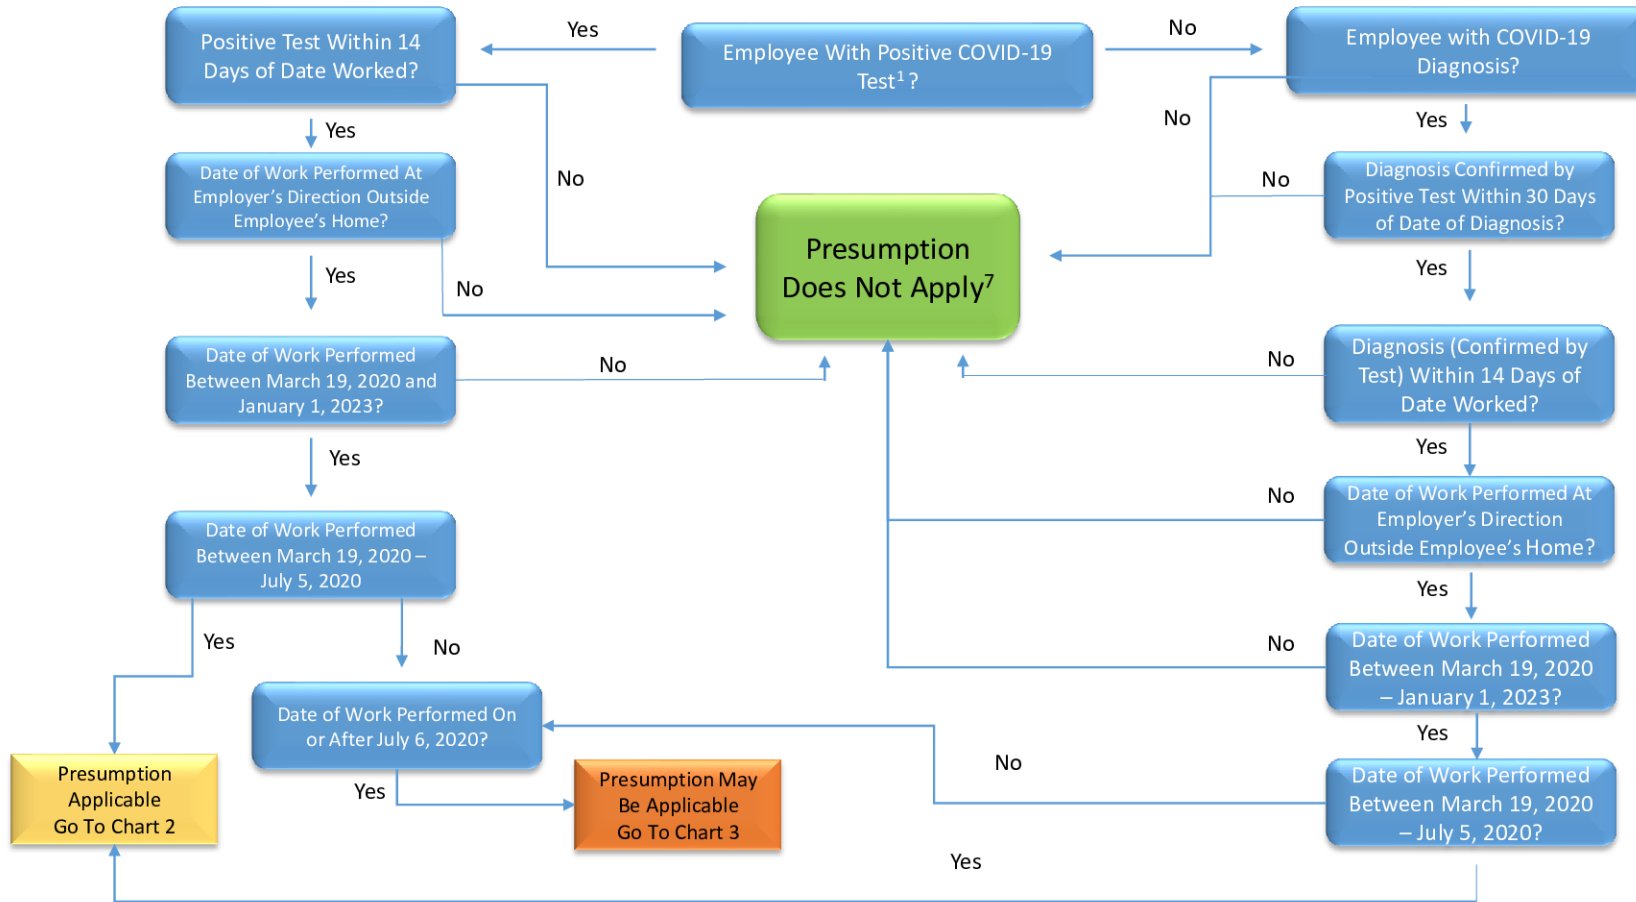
Employee With Positive COVID-19 Test$^1$?

Yes

Positive Test Within 14 Days of Date Worked?

Yes

Date of Work Performed At Employer's Direction Outside Employee's Home?

Yes

Date of Work Performed Between March 19, 2020 and January 1, 2023?

Yes

Date of Work Performed Between March 19, 2020 – July 5, 2020

Yes

No

Date of Work Performed On or After July 6, 2020?

Yes

Presumption Applicable Go To Chart 2

Presumption May Be Applicable Go To Chart 3

No

No

No

Presumption Does Not Apply$^7$

No

Employee with COVID-19 Diagnosis?

No

Yes

Diagnosis Confirmed by Positive Test Within 30 Days of Date of Diagnosis?

No

Yes

Diagnosis (Confirmed by Test) Within 14 Days of Date Worked?

No

Yes

Date of Work Performed At Employer's Direction Outside Employee's Home?

No

Yes

Date of Work Performed Between March 19, 2020 – January 1, 2023?

No

Yes

Date of Work Performed Between March 19, 2020 – July 5, 2020?

No

Yes